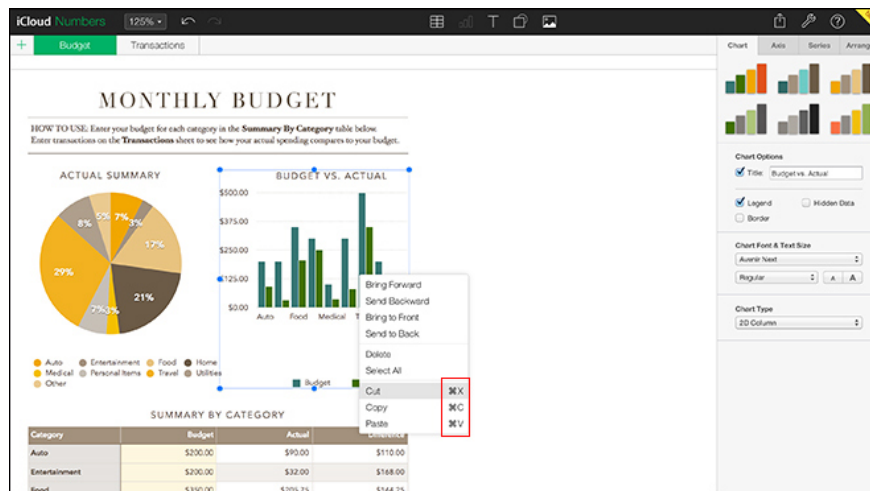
iCloud Numbers 125%

+ Budget Transactions

Chart Axis Series Arrang

MONTHLY BUDGET

HOW TO USE: Enter your budget for each category in the **Summary By Category** table below. Enter transactions on the **Transactions** sheet to see how your actual spending compares to your budget.

ACTUAL SUMMARY

8% 5% 7% 3% 17% 29% 21% 7% 3%

Auto Entertainment Food Home Medical Personal Items Travel Utilities Other

BUDGET VS. ACTUAL

$500.00
$375.00
$250.00
$125.00
$0.00

Auto Food Medical T

Budget

Bring Forward
Send Backward
Bring to Front
Send to Back
Delete
Select All
Cut ⌘X
Copy ⌘C
Paste ⌘V

SUMMARY BY CATEGORY

| Category | Budget | Actual | Difference |
|---|---|---|---|
| Auto | $200.00 | $90.00 | $110.00 |
| Entertainment | $200.00 | $32.00 | $168.00 |
| Food | $350.00 | $205.75 | $144.25 |

Chart Options
Title Budget vs. Actual
Legend
Hidden Data
Border

Chart Font & Text Size
Avenir Next
Regular A A

Chart Type
2D Column